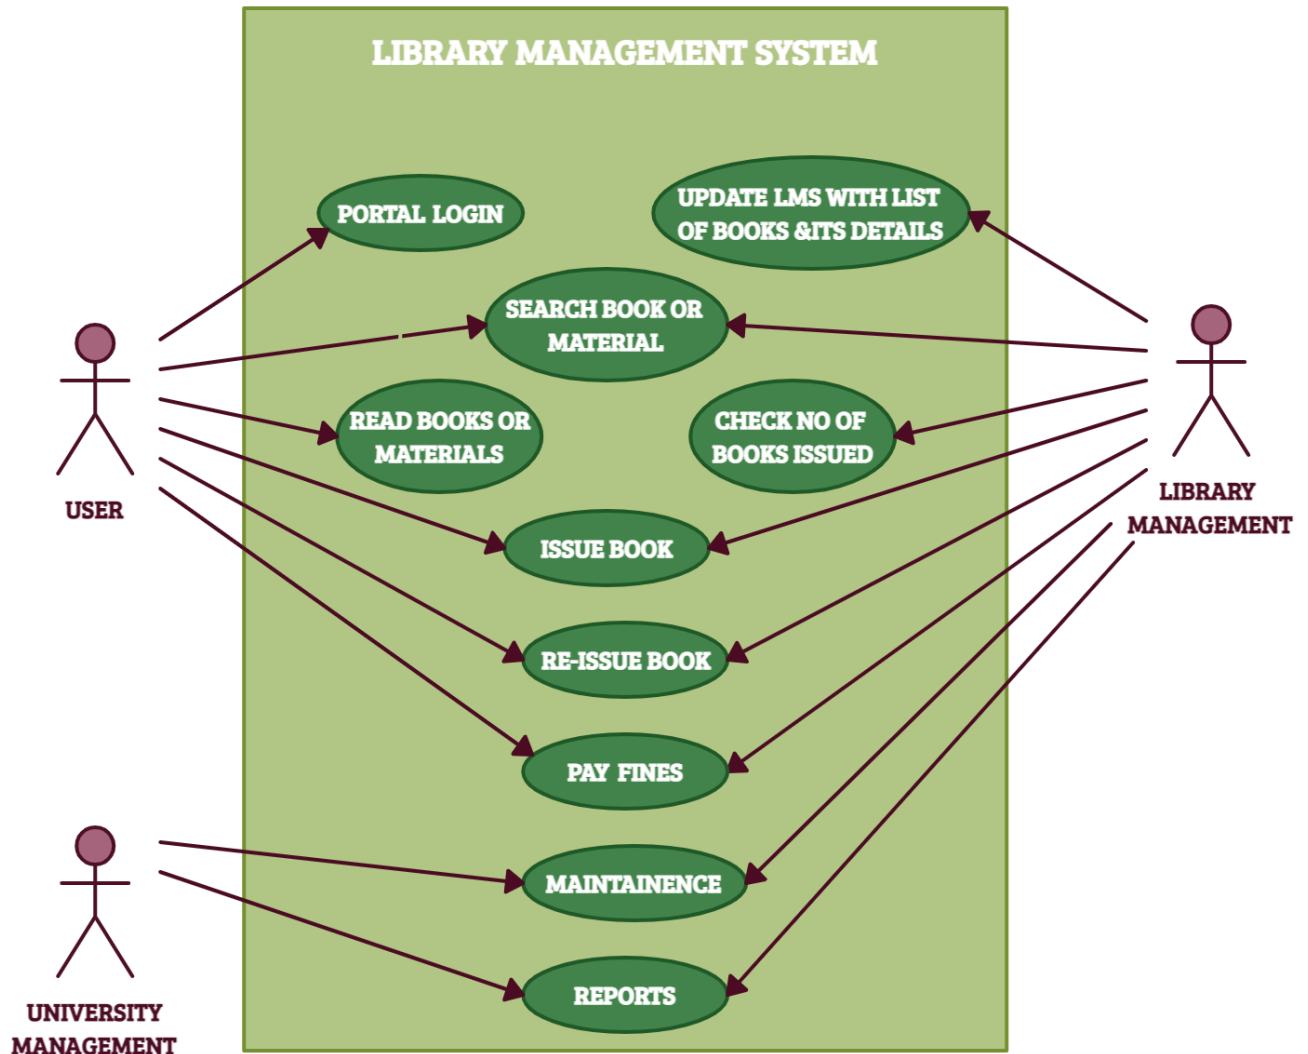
LIBRARY MANAGEMENT SYSTEM

PORTAL LOGIN

UPDATE LMS WITH LIST OF BOOKS &ITS DETAILS

SEARCH BOOK OR MATERIAL

READ BOOKS OR MATERIALS

CHECK NO OF BOOKS ISSUED

ISSUE BOOK

RE-ISSUE BOOK

PAY FINES

MAINTAINENCE

REPORTS

USER

LIBRARY MANAGEMENT

UNIVERSITY MANAGEMENT